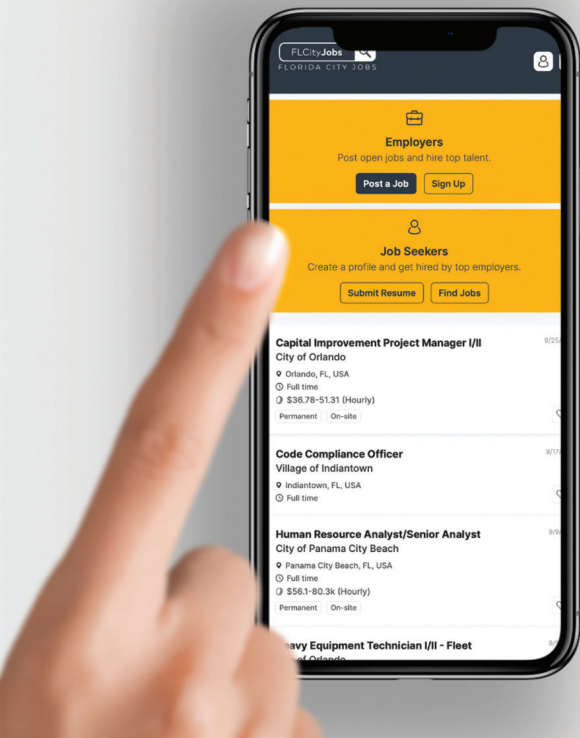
FLCityJobs
FLORIDA CITY JOBS

Employers
Post open jobs and hire top talent.
Post a Job Sign Up

Job Seekers
Create a profile and get hired by top employers.
Submit Resume Find Jobs

Capital Improvement Project Manager I/II
City of Orlando
9/25
Orlando, FL, USA
Full time
$36.78-51.31 (Hourly)
Permanent On-site

Code Compliance Officer
Village of Indiantown
9/17
Indiantown, FL, USA
Full time

Human Resource Analyst/Senior Analyst
City of Panama City Beach
9/9
Panama City Beach, FL, USA
Full time
$56.1-80.3k (Hourly)
Permanent On-site

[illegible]avy Equipment Technician I/II - Fleet
9/
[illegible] of Orlando